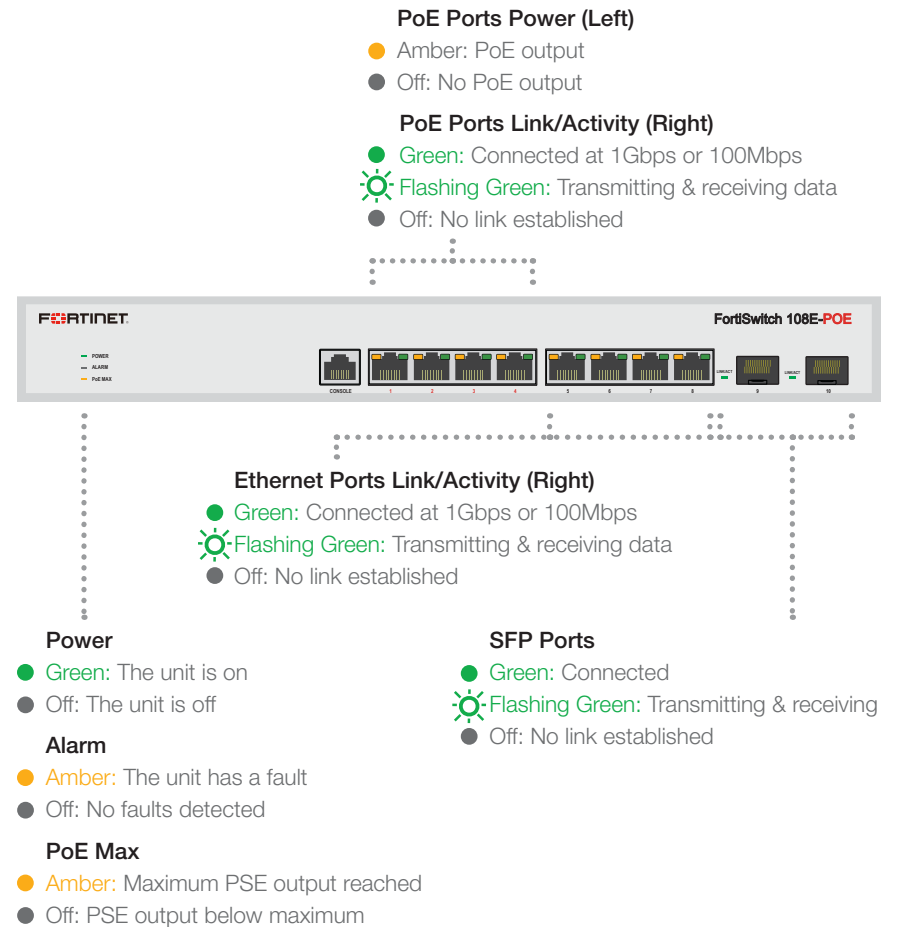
PoE Ports Power (Left)

Amber: PoE output

Off: No PoE output

PoE Ports Link/Activity (Right)

Green: Connected at 1Gbps or 100Mbps

Flashing Green: Transmitting & receiving data

Off: No link established

FORTINET

FortiSwitch 108E-POE

POWER
ALARM
PoE MAX

CONSOLE

1 2 3 4 5 6 7 8

LINK/ACT 9 LINK/ACT 10

Ethernet Ports Link/Activity (Right)

Green: Connected at 1Gbps or 100Mbps

Flashing Green: Transmitting & receiving data

Off: No link established

Power

Green: The unit is on

Off: The unit is off

Alarm

Amber: The unit has a fault

Off: No faults detected

PoE Max

Amber: Maximum PSE output reached

Off: PSE output below maximum

SFP Ports

Green: Connected

Flashing Green: Transmitting & receiving

Off: No link established